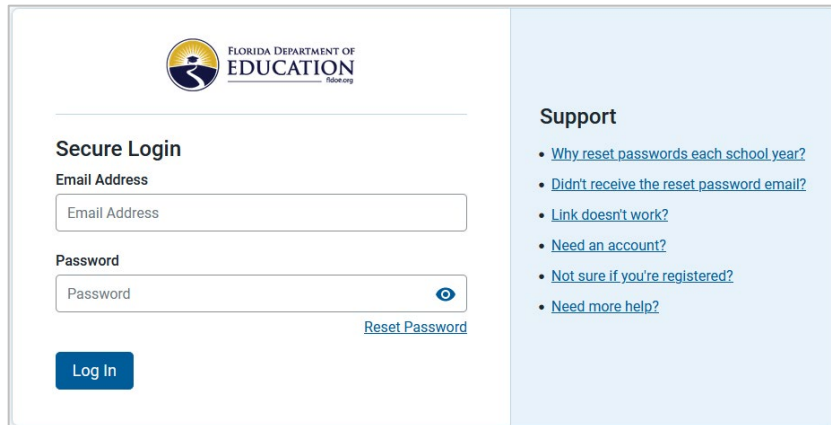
FLORIDA DEPARTMENT OF
EDUCATION
fldoe.org

Secure Login

Email Address

Email Address

Password

Password

Reset Password

Log In

Support

• Why reset passwords each school year?
• Didn't receive the reset password email?
• Link doesn't work?
• Need an account?
• Not sure if you're registered?
• Need more help?